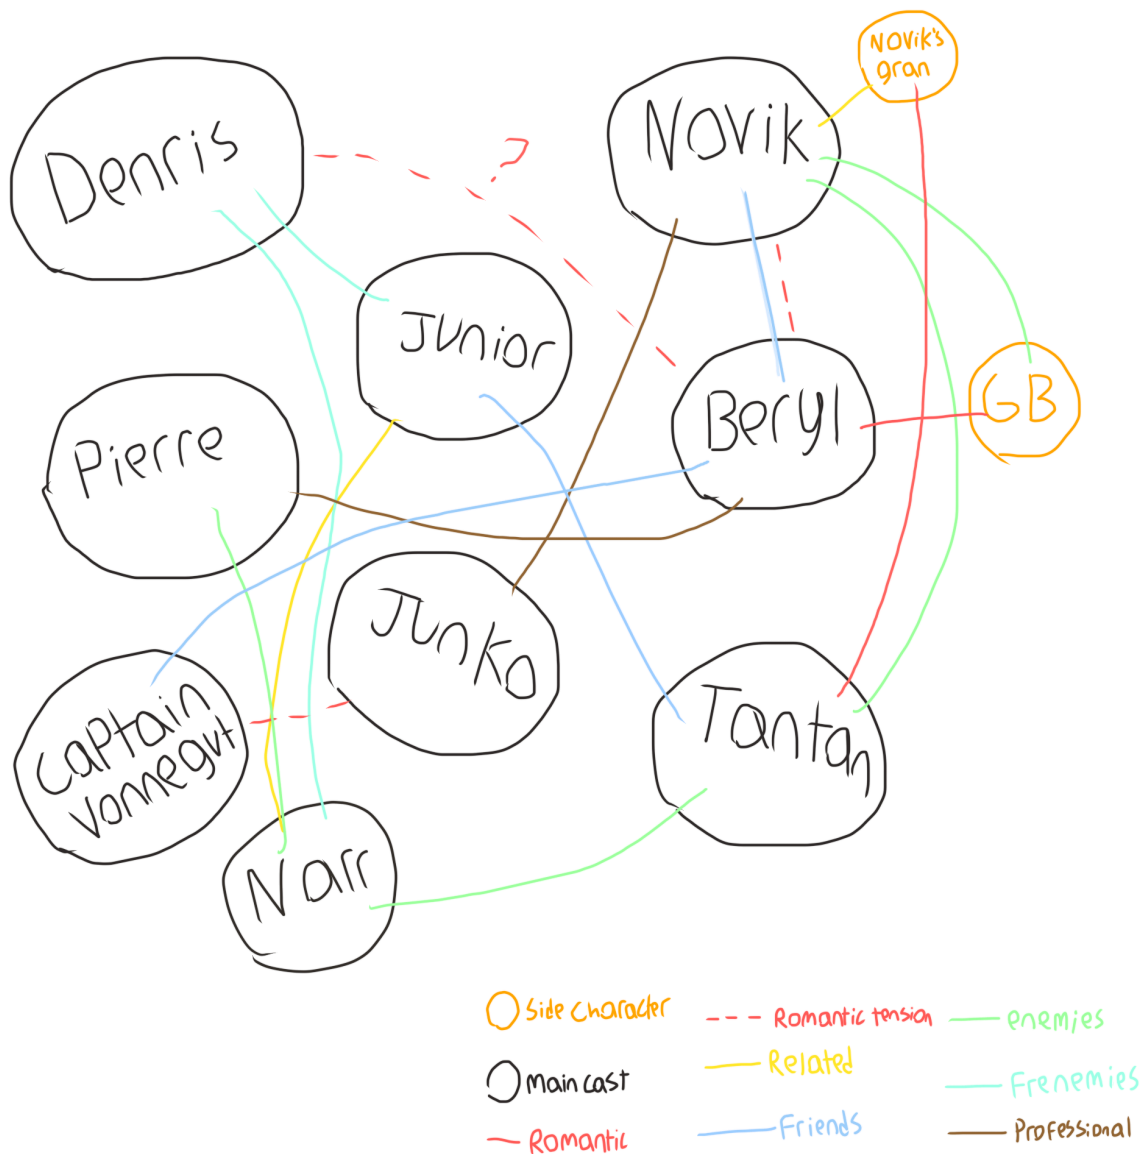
Novik's gran

Denris

Novik

?

Junior

Beryl

GB

Pierre

Junko

Captain Vonnegut

Tantan

Narr

Side Character

Main cast

Romantic

Romantic tension

Related

Friends

enemies

Frenemies

Professional